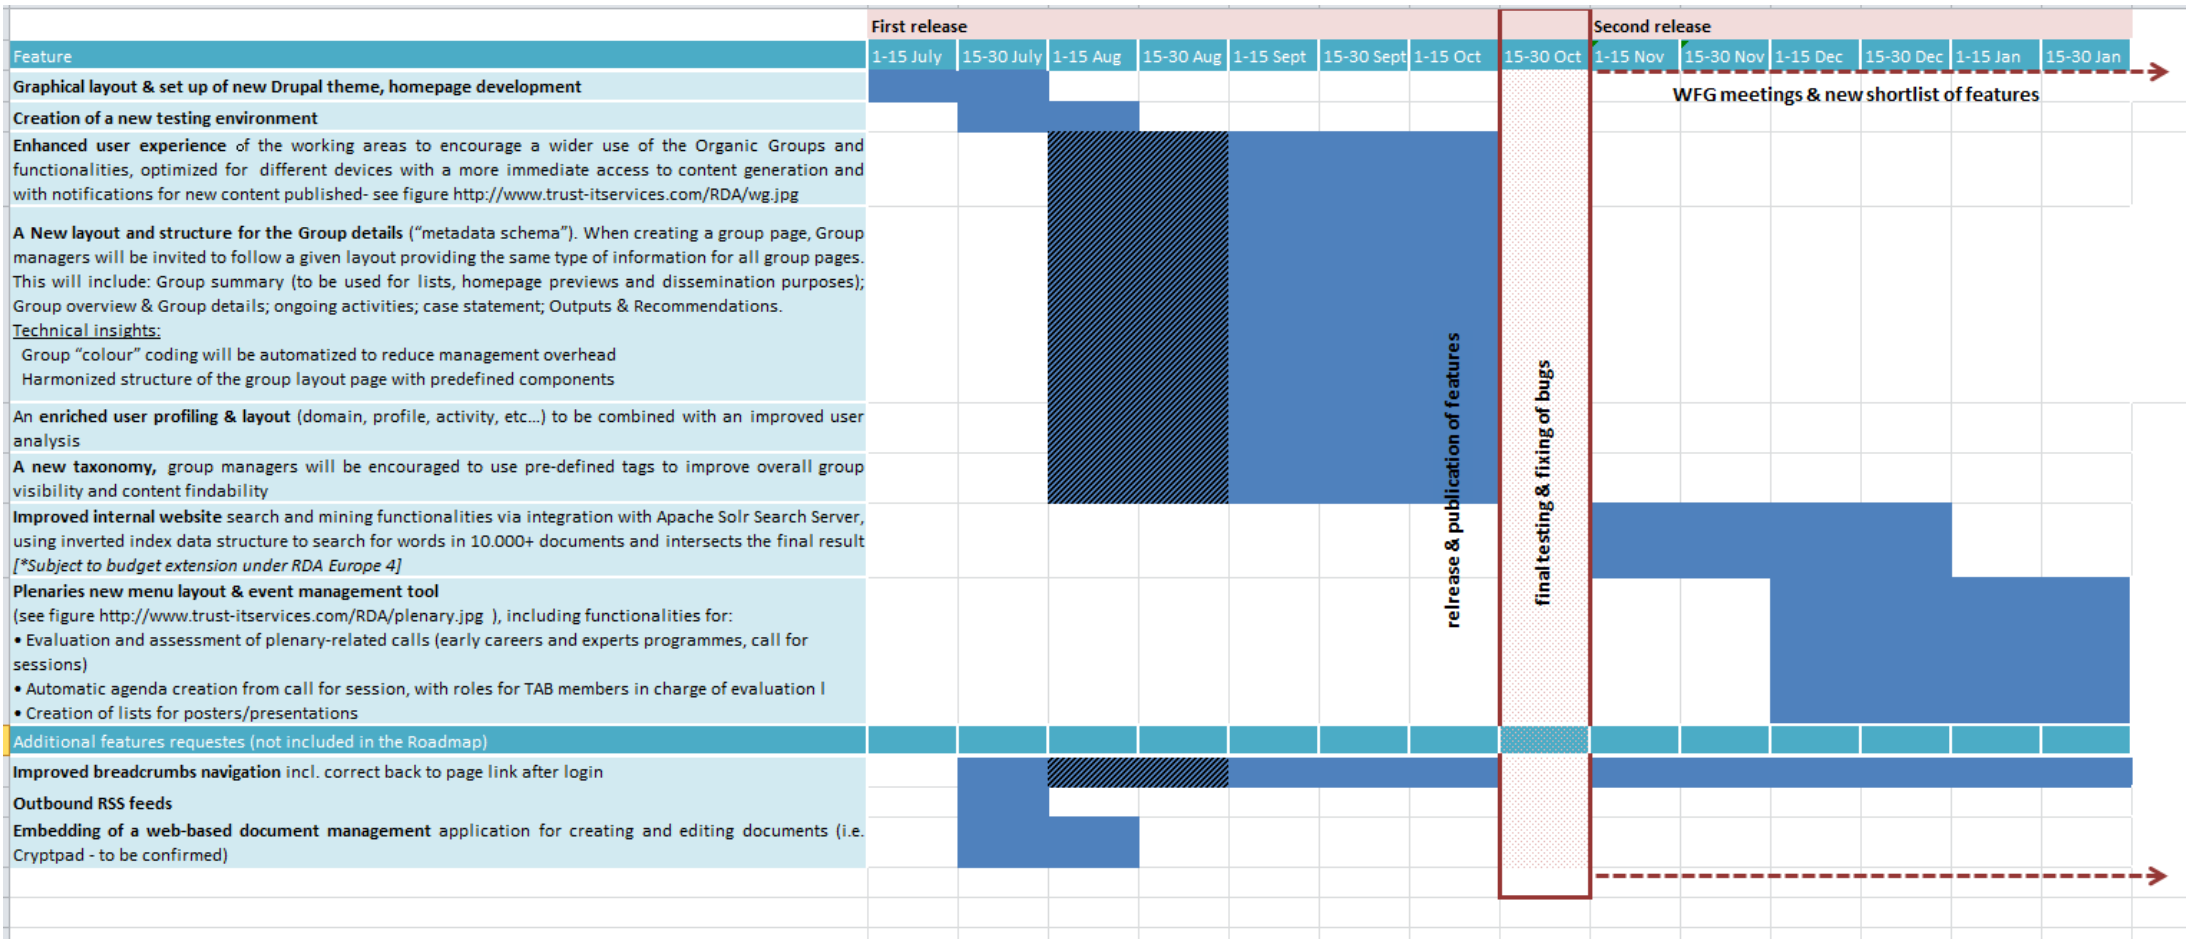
First release

Second release

| Feature | 1-15 July | 15-30 July | 1-15 Aug | 15-30 Aug | 1-15 Sept | 15-30 Sept | 1-15 Oct | 15-30 Oct | 1-15 Nov | 15-30 Nov | 1-15 Dec | 15-30 Dec | 1-15 Jan | 15-30 Jan |
|---|---|---|---|---|---|---|---|---|---|---|---|---|---|---|
| **Graphical layout & set up of new Drupal theme, homepage development** | | | | | | | | | | | | | | |
| **Creation of a new testing environment** | | | | | | | | | | | | | | |
| **Enhanced user experience** of the working areas to encourage a wider use of the Organic Groups and functionalities, optimized for different devices with a more immediate access to content generation and with notifications for new content published- see figure http://www.trust-itservices.com/RDA/wg.jpg | | | | | | | | | | | | | | |
| **A New layout and structure for the Group details** ("metadata schema"). When creating a group page, Group managers will be invited to follow a given layout providing the same type of information for all group pages. This will include: Group summary (to be used for lists, homepage previews and dissemination purposes); Group overview & Group details; ongoing activities; case statement; Outputs & Recommendations. Technical insights: Group "colour" coding will be automatized to reduce management overhead Harmonized structure of the group layout page with predefined components | | | | | | | | | | | | | | |
| An **enriched user profiling & layout** (domain, profile, activity, etc...) to be combined with an improved user analysis | | | | | | | | | | | | | | |
| **A new taxonomy,** group managers will be encouraged to use pre-defined tags to improve overall group visibility and content findability | | | | | | | | | | | | | | |
| **Improved internal website** search and mining functionalities via integration with Apache Solr Search Server, using inverted index data structure to search for words in 10.000+ documents and intersects the final result *[\*Subject to budget extension under RDA Europe 4]* | | | | | | | | | | | | | | |
| **Plenaries new menu layout & event management tool** (see figure http://www.trust-itservices.com/RDA/plenary.jpg ), including functionalities for: • Evaluation and assessment of plenary-related calls (early careers and experts programmes, call for sessions) • Automatic agenda creation from call for session, with roles for TAB members in charge of evaluation l • Creation of lists for posters/presentations | | | | | | | | | | | | | | |
| Additional features requestes (not included in the Roadmap) | | | | | | | | | | | | | | |
| **Improved breadcrumbs navigation** incl. correct back to page link after login | | | | | | | | | | | | | | |
| **Outbound RSS feeds** | | | | | | | | | | | | | | |
| **Embedding of a web-based document management** application for creating and editing documents (i.e. Cryptpad - to be confirmed) | | | | | | | | | | | | | | |

WFG meetings & new shortlist of features

relrease & publication of features

final testing & fixing of bugs